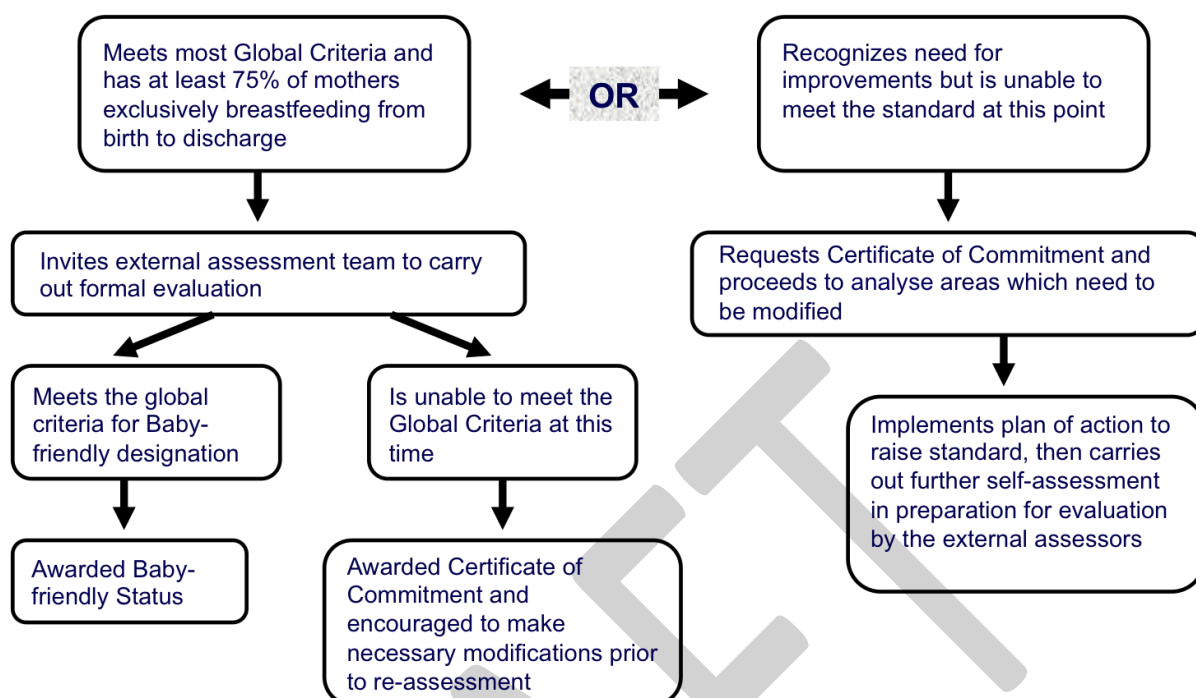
Meets most Global Criteria and has at least 75% of mothers exclusively breastfeeding from birth to discharge

OR

Recognizes need for improvements but is unable to meet the standard at this point

Invites external assessment team to carry out formal evaluation

Requests Certificate of Commitment and proceeds to analyse areas which need to be modified

Meets the global criteria for Baby-friendly designation

Is unable to meet the Global Criteria at this time

Implements plan of action to raise standard, then carries out further self-assessment in preparation for evaluation by the external assessors

Awarded Baby-friendly Status

Awarded Certificate of Commitment and encouraged to make necessary modifications prior to re-assessment